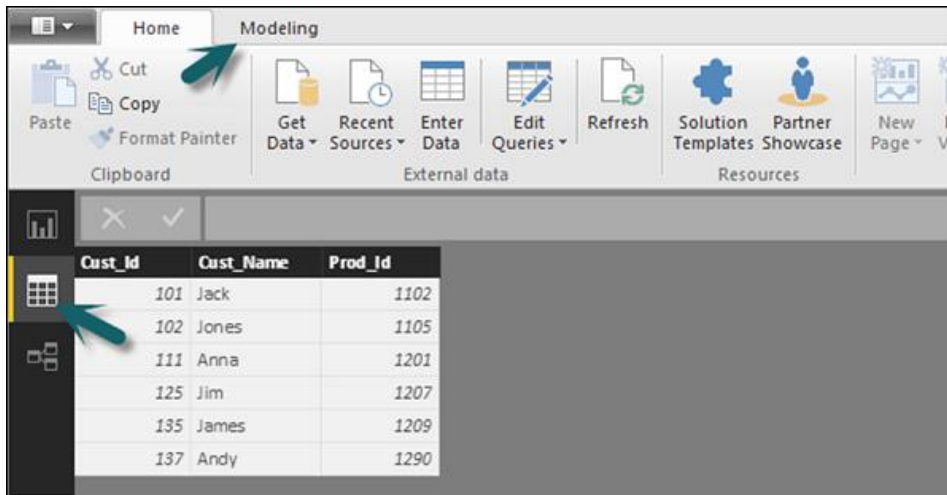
Home Modeling

Paste
Cut
Copy
Format Painter
Clipboard

Get Data
Recent Sources
Enter Data
Edit Queries
Refresh
External data

Solution Templates
Partner Showcase
Resources

New Page

| Cust_Id | Cust_Name | Prod_Id |
|---|---|---|
| 101 | Jack | 1102 |
| 102 | Jones | 1105 |
| 111 | Anna | 1201 |
| 125 | Jim | 1207 |
| 135 | James | 1209 |
| 137 | Andy | 1290 |